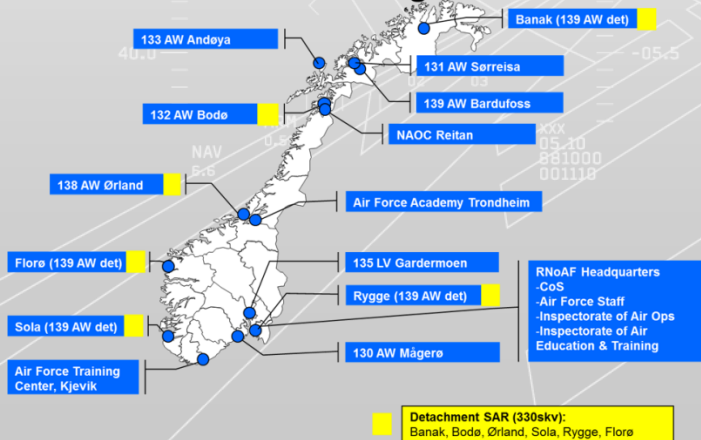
Banak (139 AW det)

133 AW Andøya

131 AW Sørreisa

139 AW Bardufoss

132 AW Bodø

NAOC Reitan

138 AW Ørland

Air Force Academy Trondheim

Florø (139 AW det)

135 LV Gardermoen

Rygge (139 AW det)

Sola (139 AW det)

130 AW Mågerø

Air Force Training Center, Kjevik

RNoAF Headquarters
-CoS
-Air Force Staff
-Inspectorate of Air Ops
-Inspectorate of Air Education & Training

Detachment SAR (330skv):
Banak, Bodø, Ørland, Sola, Rygge, Florø